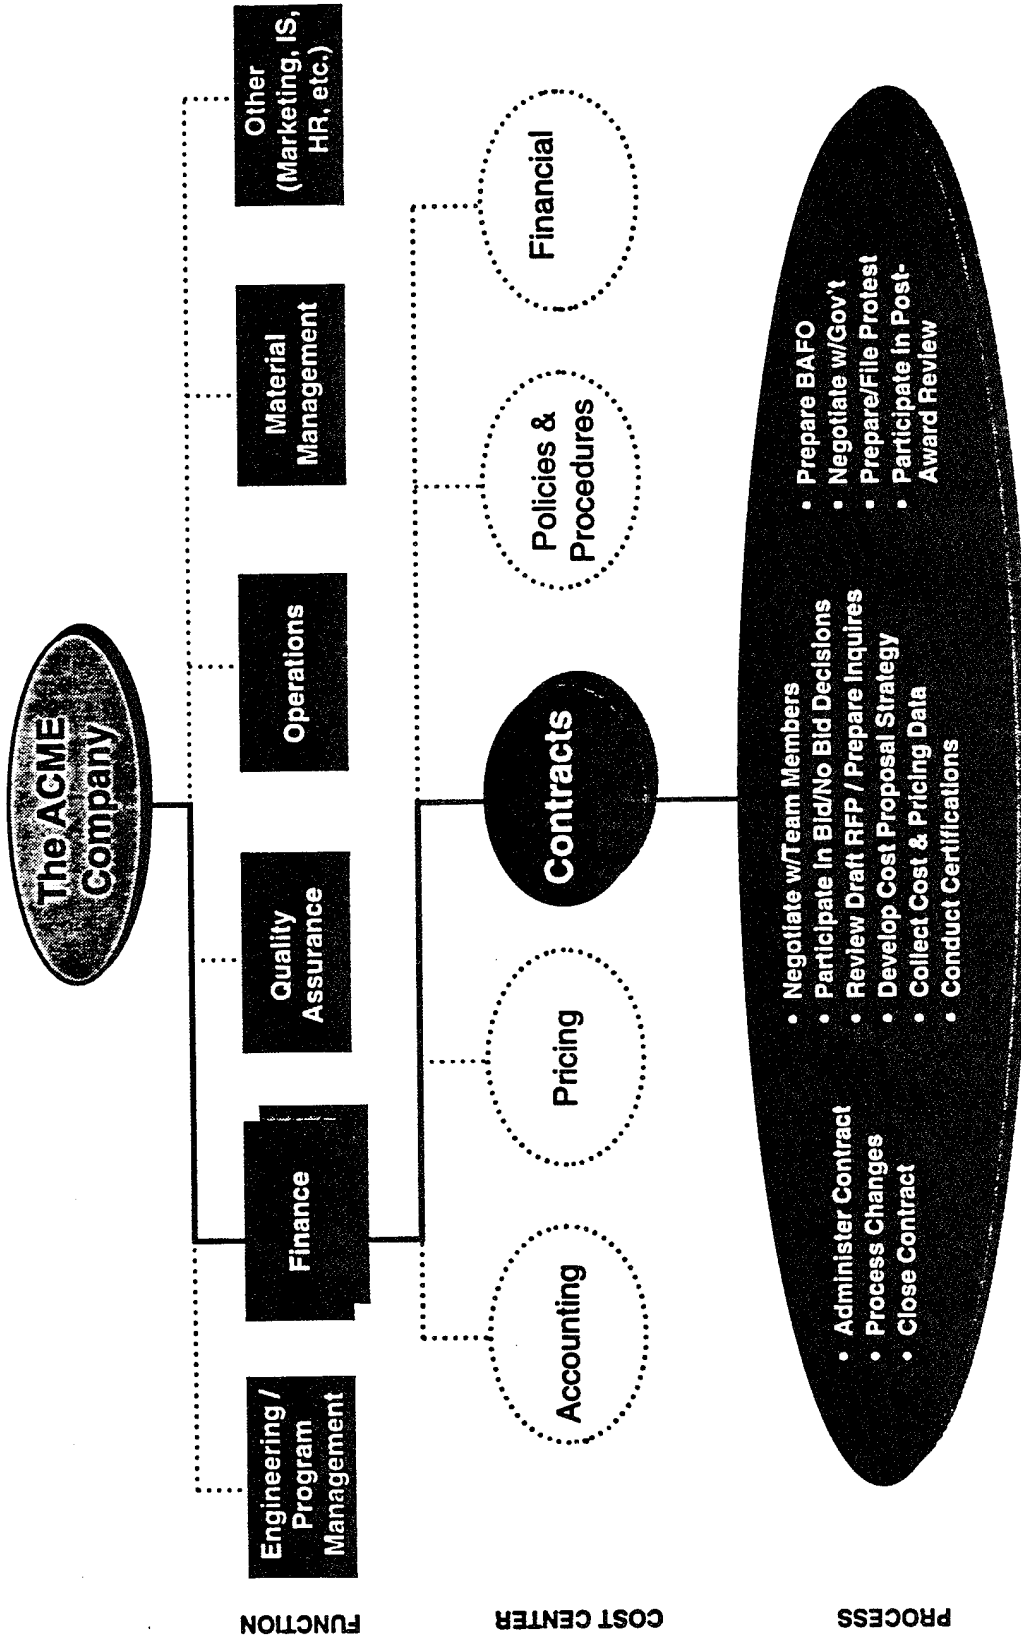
The ACME Company

FUNCTION

Engineering / Program Management

Finance

Quality Assurance

Operations

Material Management

Other (Marketing, IS, HR, etc.)

COST CENTER

Accounting

Pricing

Contracts

Policies & Procedures

Financial

PROCESS

• Administer Contract
• Process Changes
• Close Contract

• Negotiate w/Team Members
• Participate in Bid/No Bid Decisions
• Review Draft RFP / Prepare Inquires
• Develop Cost Proposal Strategy
• Collect Cost & Pricing Data
• Conduct Certifications

• Prepare BAFO
• Negotiate w/Gov't
• Prepare/File Protest
• Participate in Post-Award Review